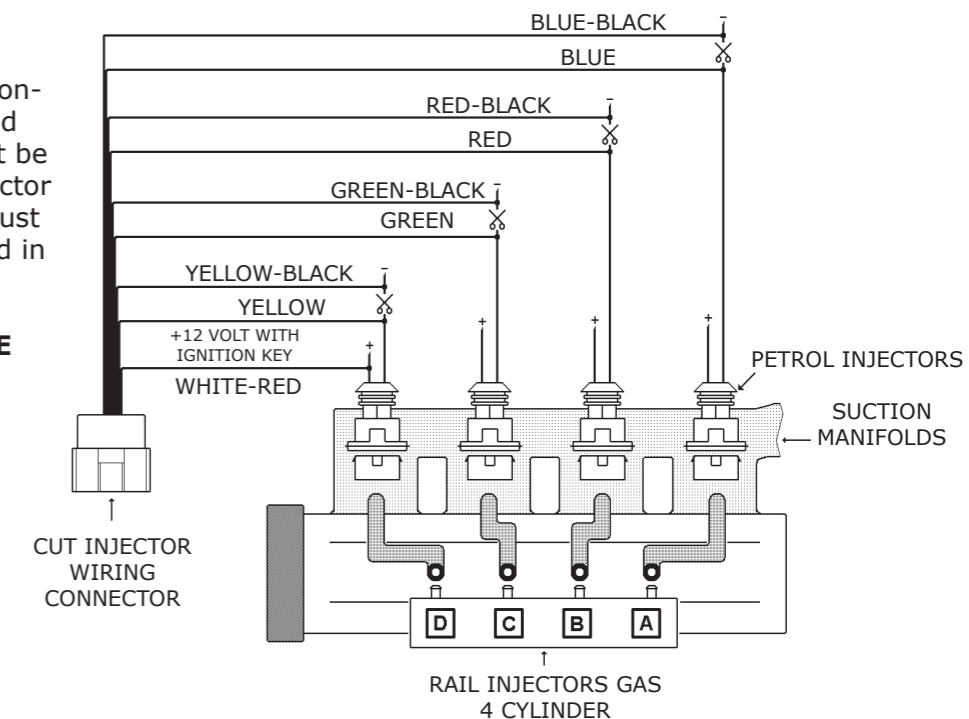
on-
d
t be
ctor
ust
d in

E

BLUE-BLACK
BLUE
RED-BLACK
RED
GREEN-BLACK
GREEN
YELLOW-BLACK
YELLOW
+12 VOLT WITH IGNITION KEY
WHITE-RED

PETROL INJECTORS
SUCTION MANIFOLDS

CUT INJECTOR WIRING CONNECTOR

D
C
B
A

RAIL INJECTORS GAS 4 CYLINDER